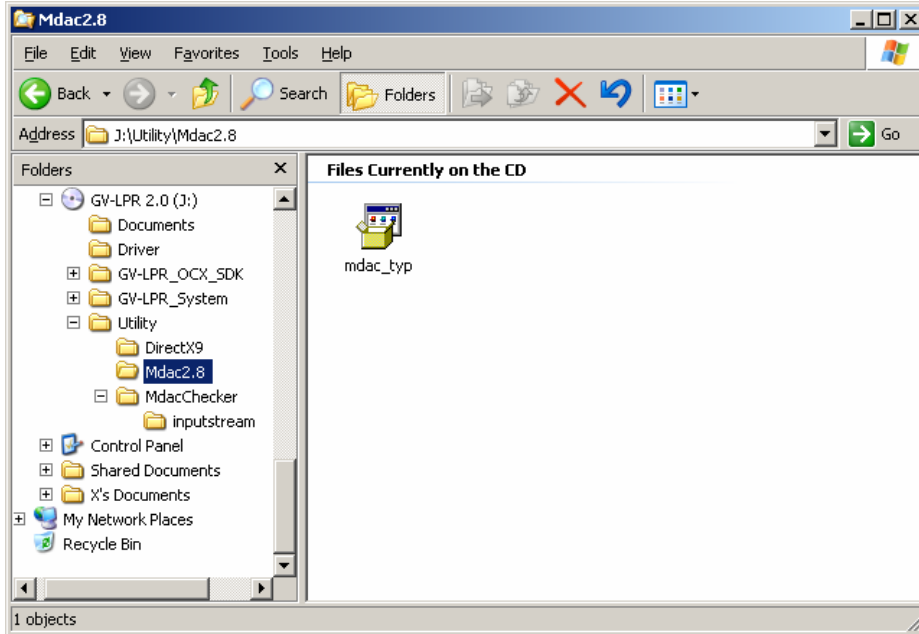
Mdac2.8

File Edit View Favorites Tools Help

Back Search Folders

Address J:\Utility\Mdac2.8 Go

Folders ×

GV-LPR 2.0 (J:)
Documents
Driver
GV-LPR_OCX_SDK
GV-LPR_System
Utility
DirectX9
Mdac2.8
MdacChecker
inputstream
Control Panel
Shared Documents
X's Documents
My Network Places
Recycle Bin

Files Currently on the CD

mdac_typ

1 objects